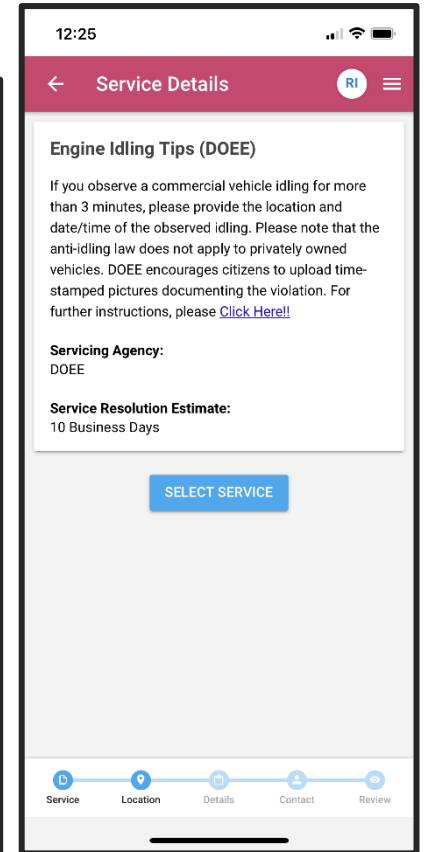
12:25

Service Details

RI

Engine Idling Tips (DOEE)

If you observe a commercial vehicle idling for more than 3 minutes, please provide the location and date/time of the observed idling. Please note that the anti-idling law does not apply to privately owned vehicles. DOEE encourages citizens to upload time-stamped pictures documenting the violation. For further instructions, please Click Here!!

Servicing Agency:
DOEE

Service Resolution Estimate:
10 Business Days

SELECT SERVICE

Service Location Details Contact Review